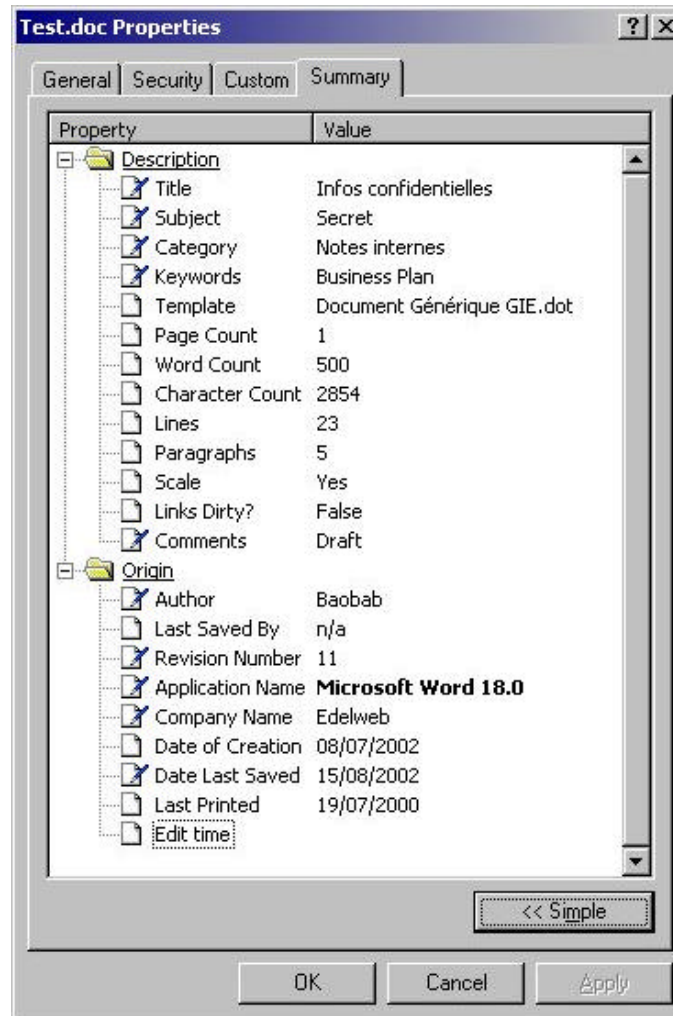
Test.doc Properties

? X

General | Security | Custom | Summary

| Property | Value |
|---|---|
| Description | |
| Title | Infos confidentielles |
| Subject | Secret |
| Category | Notes internes |
| Keywords | Business Plan |
| Template | Document Générique GIE.dot |
| Page Count | 1 |
| Word Count | 500 |
| Character Count | 2854 |
| Lines | 23 |
| Paragraphs | 5 |
| Scale | Yes |
| Links Dirty? | False |
| Comments | Draft |
| Origin | |
| Author | Baobab |
| Last Saved By | n/a |
| Revision Number | 11 |
| Application Name | **Microsoft Word 18.0** |
| Company Name | Edelweb |
| Date of Creation | 08/07/2002 |
| Date Last Saved | 15/08/2002 |
| Last Printed | 19/07/2000 |
| Edit time | |

<< Simple

OK Cancel Apply